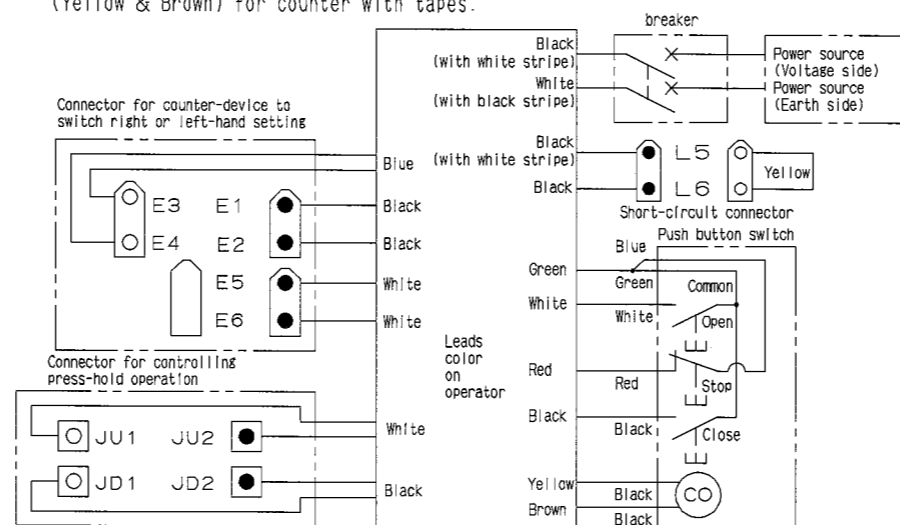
(Yellow & Brown) for counter with tapes.

breaker

Black (with white stripe)

White (with black stripe)

Power source (Voltage side)

Power source (Earth side)

Connector for counter-device to switch right or left-hand setting

Blue

E3 E1 Black

E4 E2 Black

E5 White

E6 White

Black (with white stripe)

Black

L5

L6

Yellow

Short-circuit connector

Push button switch

Blue

Green Green Common

White White Open

Leads color on operator

Red Red Stop

Black Black Close

Yellow Black CO

Brown Black

Connector for controlling press-hold operation

JU1 JU2 White

JD1 JD2 Black